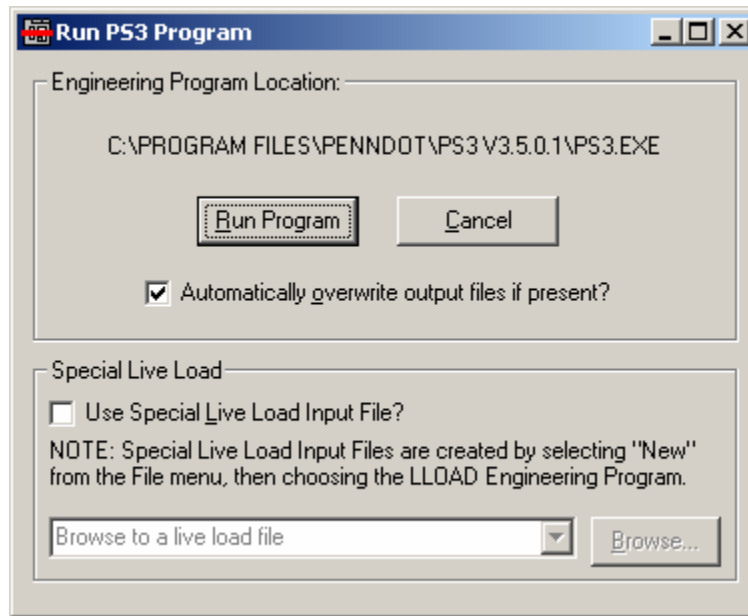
Run PS3 Program

Engineering Program Location:

C:\PROGRAM FILES\PENNDOT\PS3 V3.5.0.1\PS3.EXE

Run Program

Cancel

Automatically overwrite output files if present?

Special Live Load

Use Special Live Load Input File?

NOTE: Special Live Load Input Files are created by selecting "New" from the File menu, then choosing the LLOAD Engineering Program.

Browse to a live load file

Browse...